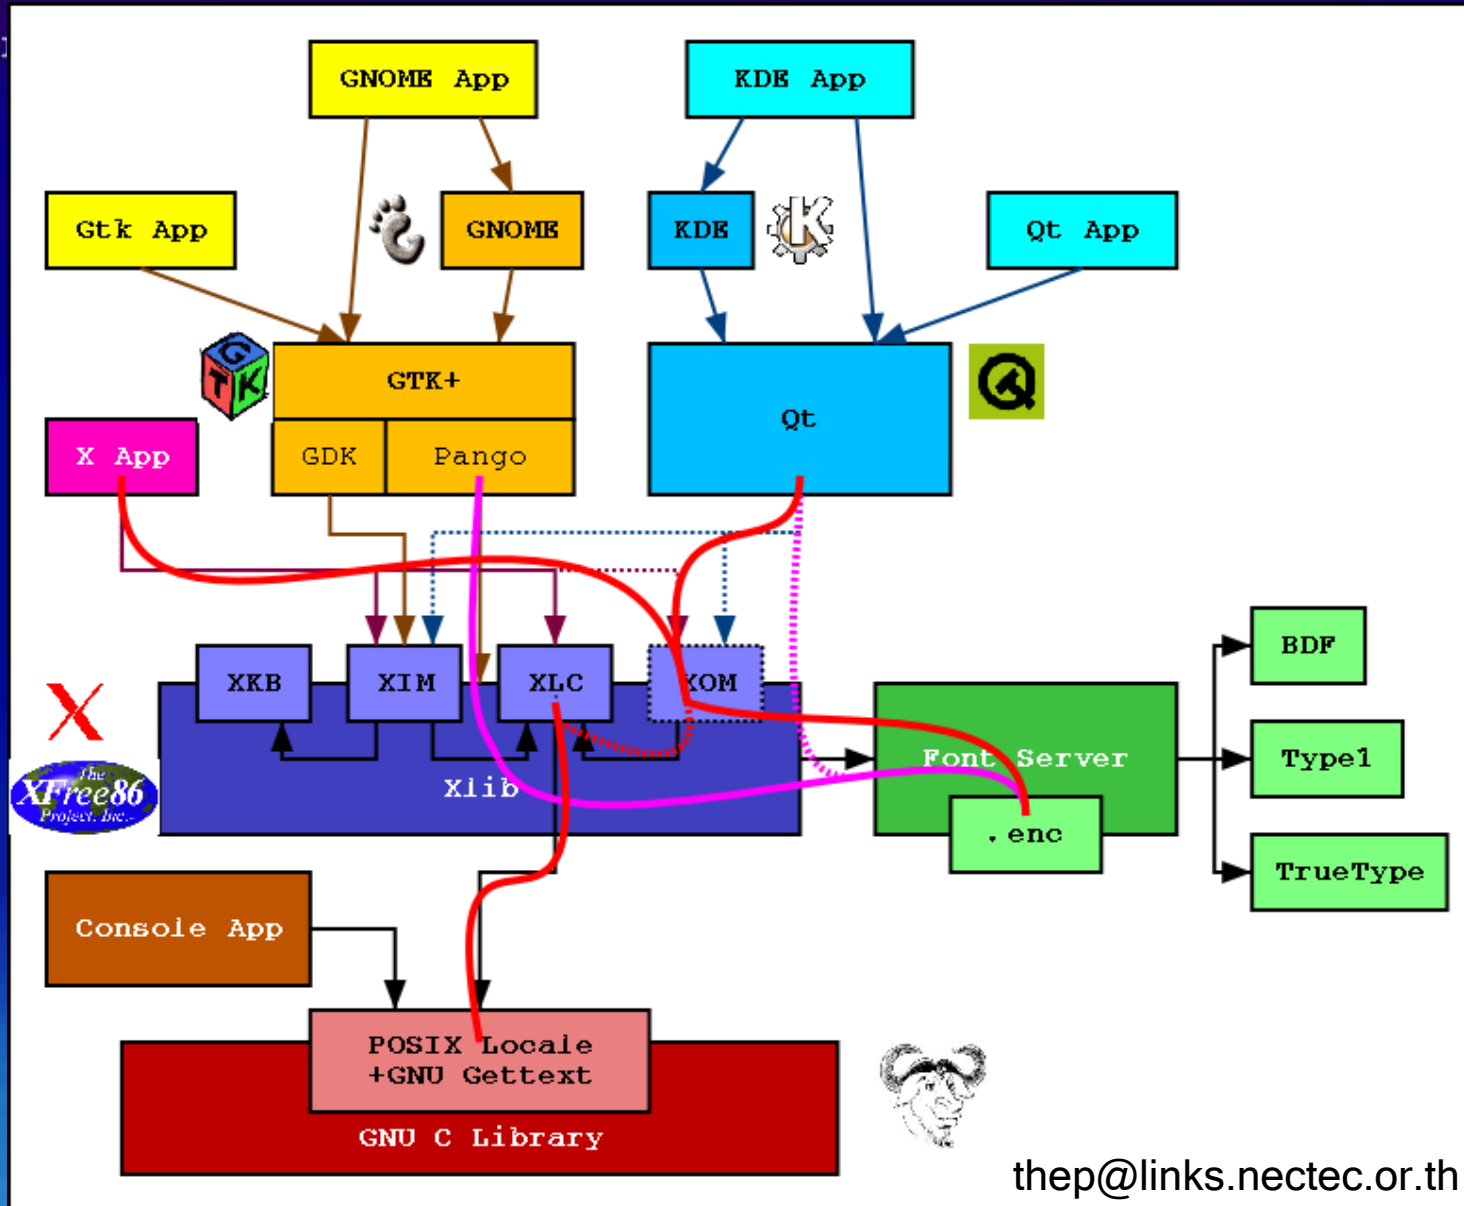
GNOME App

KDE App

Gtk App

GNOME

KDE

Qt App

GTK+

Qt

X App

GDK

Pango

XKB

XIM

XLC

XOM

Xlib

Font Server

.enc

BDF

Type1

TrueType

The XFree86 Project, Inc.

Console App

POSIX Locale +GNU Gettext

GNU C Library

thep@links.nectec.or.th